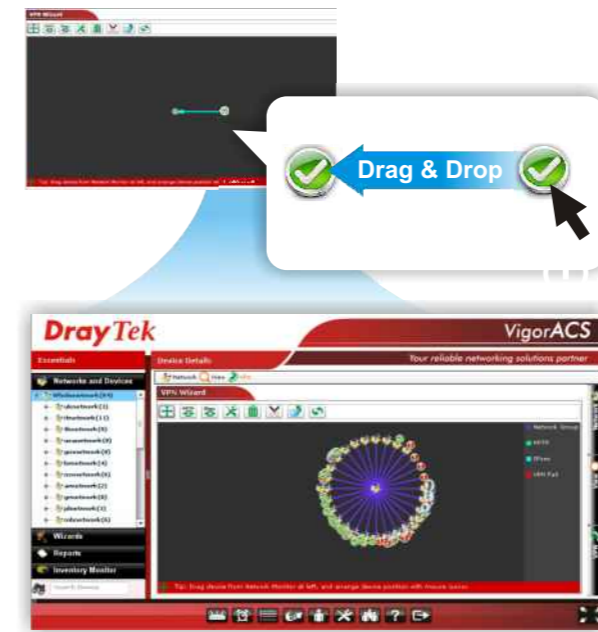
VPN Wizard

Tip: Drag device from Network Monitor to left, and arrange device position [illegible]

Drag & Drop

DrayTek

VigorACS

Essentials

Device Details

Your reliable networking solutions partner

Networks and Devices

VPN Wizard

Network Group

Wizards

Reports

Inventory Monitor

Tip: Drag device from Network Monitor to left, and arrange device position with mouse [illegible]